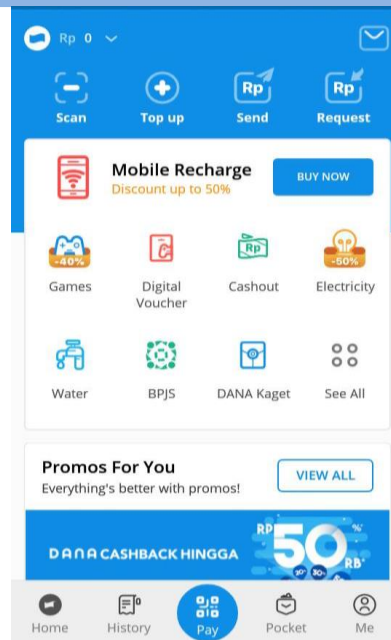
Rp 0

Scan
Top up
Rp
Send
Rp
Request

Mobile Recharge
Discount up to 50%
BUY NOW

-40%
Games
Digital Voucher
Rp
Cashout
-50%
Electricity

Water
BPJS
DANA Kaget
See All

Promos For You
Everything's better with promos!
VIEW ALL

DANA CASHBACK HINGGA
RP
50
RB
%

Home
History
Pay
Pocket
Me